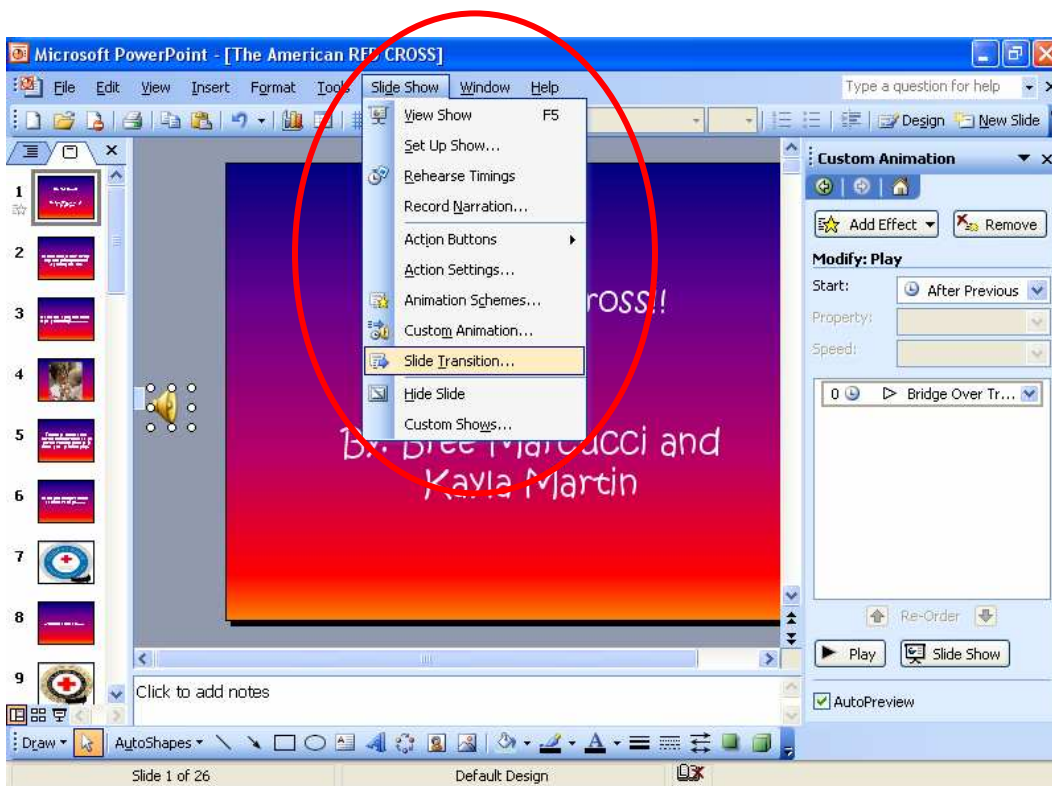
Microsoft PowerPoint - [The American RED CROSS]

File Edit View Insert Format Tools Slide Show Window Help

Type a question for help

Design New Slide

View Show F5
Set Up Show...
Rehearse Timings
Record Narration...
Action Buttons
Action Settings...
Animation Schemes...
Custom Animation...
Slide Transition...
Hide Slide
Custom Shows...

ross!

By: Bree Marcucci and Kayla Martin

1
2
3
4
5
6
7
8
9

Click to add notes

Custom Animation

Add Effect Remove

Modify: Play

Start: After Previous
Property:
Speed:

0 Bridge Over Tr...

Re-Order

Play Slide Show

AutoPreview

Draw AutoShapes

Slide 1 of 26 Default Design